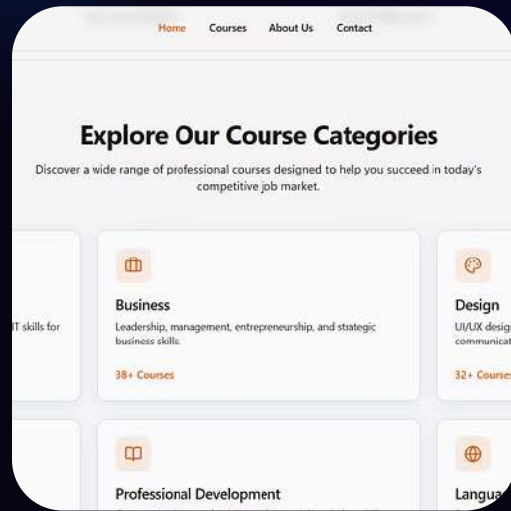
Home Courses About Us Contact

Explore Our Course Categories

Discover a wide range of professional courses designed to help you succeed in today's competitive job market.

T skills for

Business

Leadership, management, entrepreneurship, and strategic business skills.

38+ Courses

Design

UI/UX design communicat

32+ Course

Professional Development

Langua